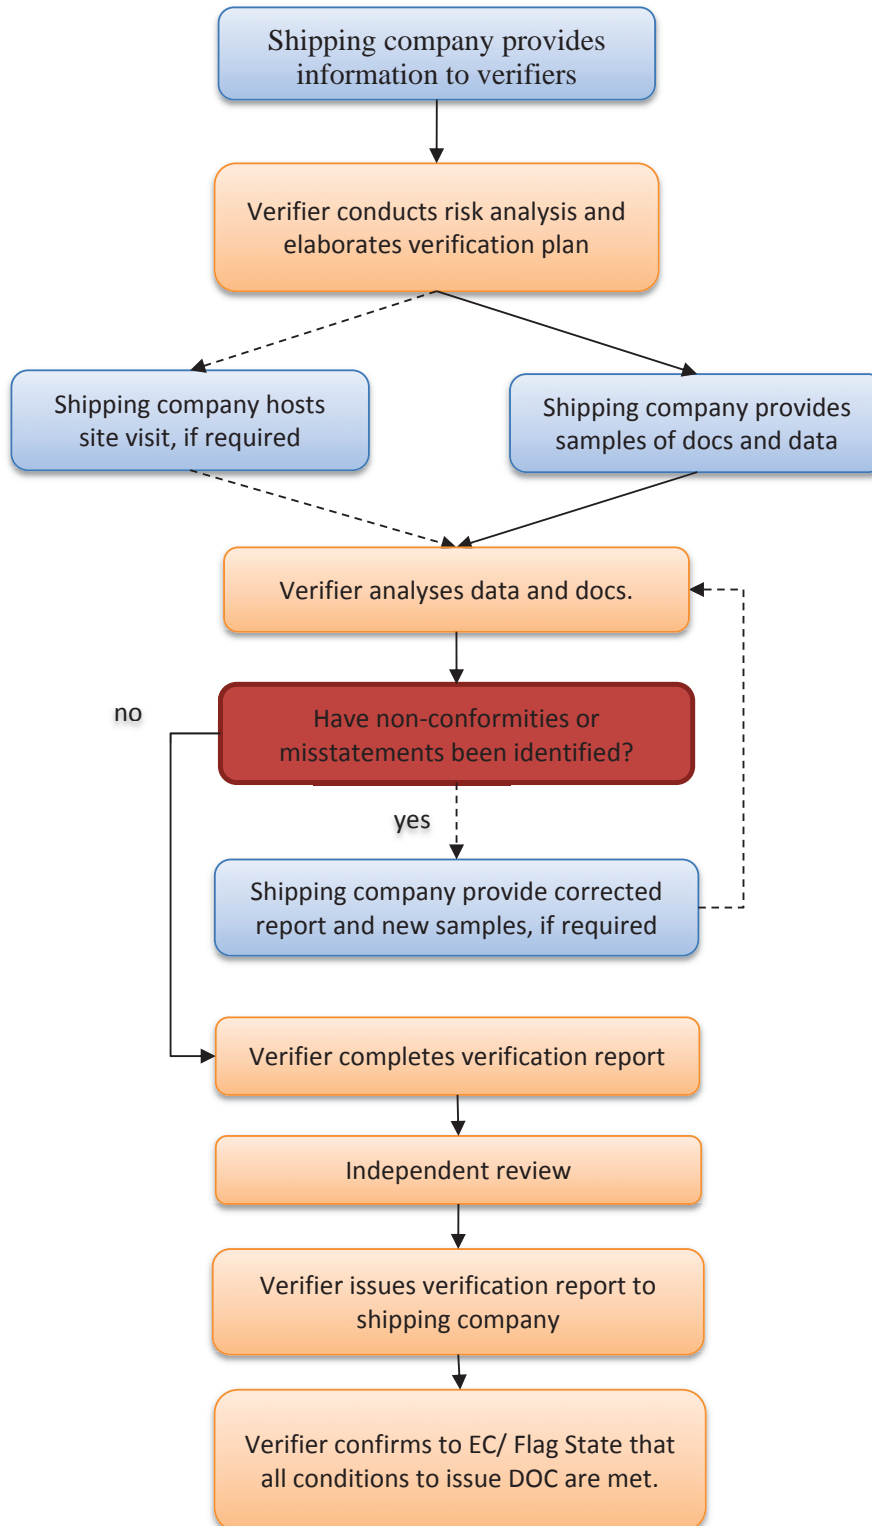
Shipping company provides information to verifiers

Verifier conducts risk analysis and elaborates verification plan

Shipping company hosts site visit, if required

Shipping company provides samples of docs and data

Verifier analyses data and docs.

no

Have non-conformities or misstatements been identified?

yes

Shipping company provide corrected report and new samples, if required

Verifier completes verification report

Independent review

Verifier issues verification report to shipping company

Verifier confirms to EC/ Flag State that all conditions to issue DOC are met.